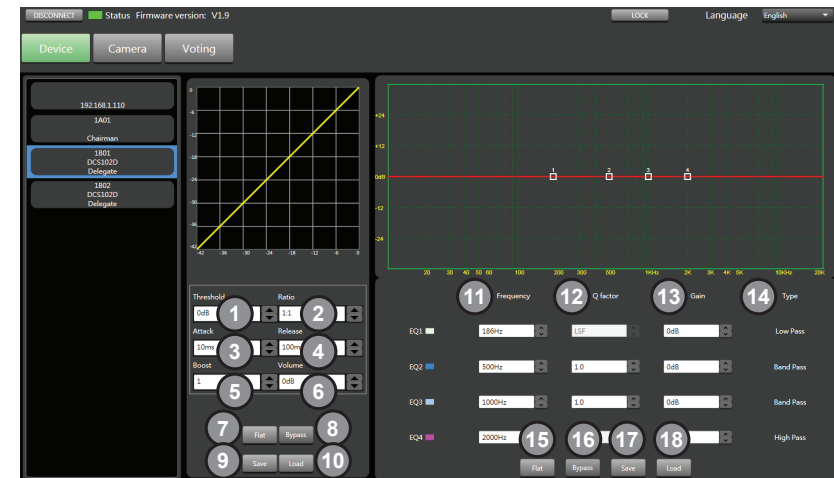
DISCONNECT Status Firmware version: V1.9 LOCK Language English

Device Camera Voting

192.168.1.110

1A01
Chairman

1B01
DCS102D
Delegate

1B02
DCS102D
Delegate

0
-6
-12
-18
-24
-30
-36
-42
-42 -36 -30 -24 -18 -12 -6 0

Threshold
0dB
1
Ratio
1:1
2
Attack
10ms
3
Release
100m
4
Boost
1
5
Volume
0dB
6

7 Flat Bypass 8
9 Save Load 10

+24
+12
0dB
-12
-24
1 2 3 4
20 30 40 50 60 100 200 300 500 1KHz 2K 3K 4K 5K 10KHz 20K

11 Frequency 12 Q factor 13 Gain 14 Type

| | | | | |
|---|---|---|---|---|
| EQ1 | 186Hz | LSF | 0dB | Low Pass |
| EQ2 | 500Hz | 1.0 | 0dB | Band Pass |
| EQ3 | 1000Hz | 1.0 | 0dB | Band Pass |
| EQ4 | 2000Hz | | | High Pass |

15 16 17 18
Flat Bypass Save Load